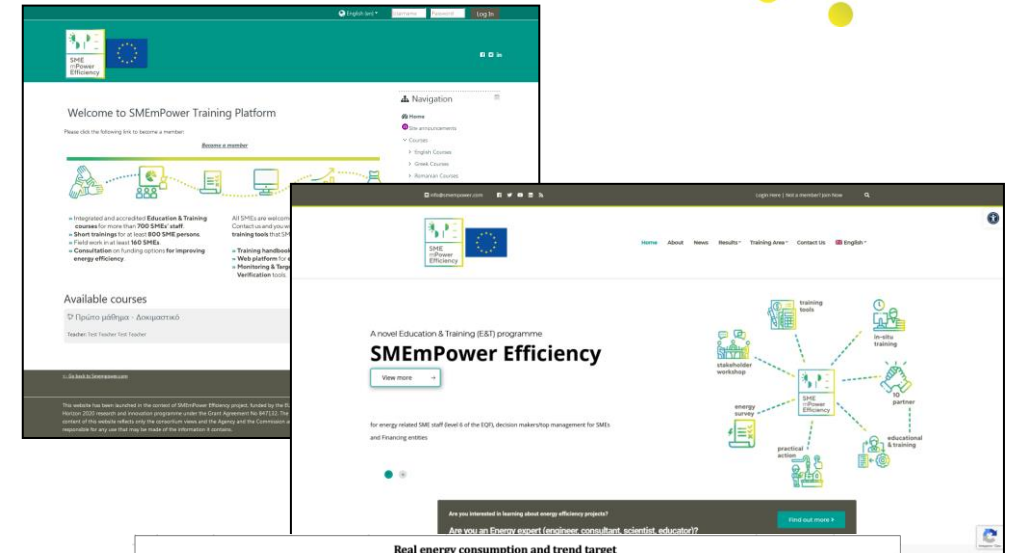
English (en) Username Password Log in

SME emPower Efficiency

Welcome to SMEmPower Training Platform

Please click the following link to become a member!

Become a member

» Integrated and accredited Education & Training courses for more than 700 SMEs' staff.
» Short trainings for at least 800 SME persons.
» Field work in at least 160 SMEs.
» Consultation on funding options for improving energy efficiency.

All SMEs are welcom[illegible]
Contact us and you w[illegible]
training tools that SM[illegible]

» Training handbook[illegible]
» Web platform for e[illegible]
» Monitoring & Targe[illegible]
Verification tools.

Available courses

Πρώτο μάθημα - Δοκιμαστικό

Teacher: Test Teacher Test Teacher

Navigation

Home
Site announcements
Courses
English Courses
Greek Courses
Romanian Courses

« Go back to Smempower.com

This website has been launched in the context of SMEmPower Efficiency project, funded by the E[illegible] Horizon 2020 research and innovation programme under the Grant Agreement No 847132. The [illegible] content of this website reflects only the consortium views and the Agency and the Commission a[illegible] responsible for any use that may be made of the information it contains.

info@smempower.com

Login Here | Not a member? Join Now

SME emPower Efficiency

Home About News Results Training Area Contact Us English

A novel Education & Training (E&T) programme

SMEmPower Efficiency

View more →

for energy related SME staff (level 6 of the EQF), decision makers/top management for SMEs and Financing entities

training tools
in-situ training
stakeholder workshop
SME emPower Efficiency
10 partner
energy survey
practical action
educational & training

Are you interested in learning about energy efficiency projects?

Are you an Energy expert (engineer, consultant, scientist, educator)?

Find out more

Real energy consumption and trend target